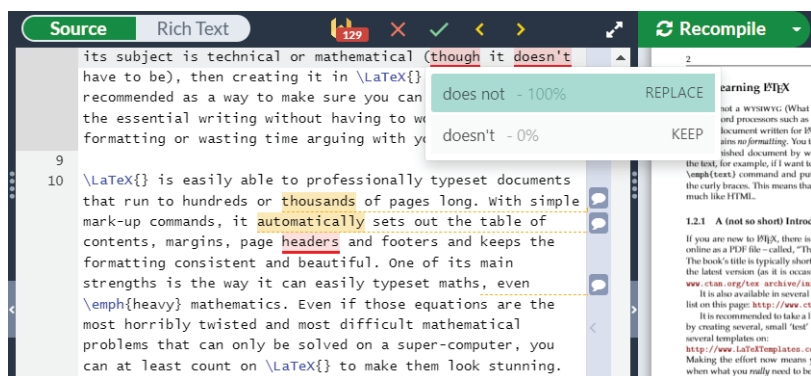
Source Rich Text 129 Recompile

its subject is technical or mathematical (though it doesn't have to be), then creating it in \LaTeX{} recommended as a way to make sure you can the essential writing without having to wo formatting or wasting time arguing with yo

does not - 100% REPLACE
doesn't - 0% KEEP

9
10 \LaTeX{} is easily able to professionally typeset documents that run to hundreds or thousands of pages long. With simple mark-up commands, it automatically sets out the table of contents, margins, page headers and footers and keeps the formatting consistent and beautiful. One of its main strengths is the way it can easily typeset maths, even \emph{heavy} mathematics. Even if those equations are the most horribly twisted and most difficult mathematical problems that can only be solved on a super-computer, you can at least count on \LaTeX{} to make them look stunning.

earning LaTeX
not a WYSIWYG (What
ord processors such as
document written for La
ains no formatting. You
inished document by
the text, for example, if I want to
\emph{text} command and pu
the curly braces. This means tha
much like HTML.

1.2.1 A (not so short) Introd
If you are new to LaTeX, there is
online as a PDF file—called, "Th
The book's title is typically short
the latest version (as it is occas
www.ctan.org/tex archive/in
It is also available in several
list on this page: http://www.ct
It is recommended to take a l
by creating several, small 'test'
several templates on:
http://www.LaTeXTemplates.c
Making the effort now means
when what you really need to be